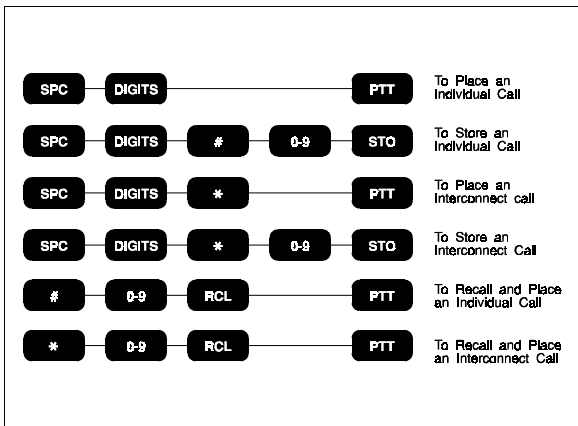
SPC DIGITS PTT To Place an Individual Call

SPC DIGITS # 0-9 STO To Store an Individual Call

SPC DIGITS * PTT To Place an Interconnect call

SPC DIGITS * 0-9 STO To Store an Interconnect Call

# 0-9 RCL PTT To Recall and Place an Individual Call

* 0-9 RCL PTT To Recall and Place an Interconnect Call